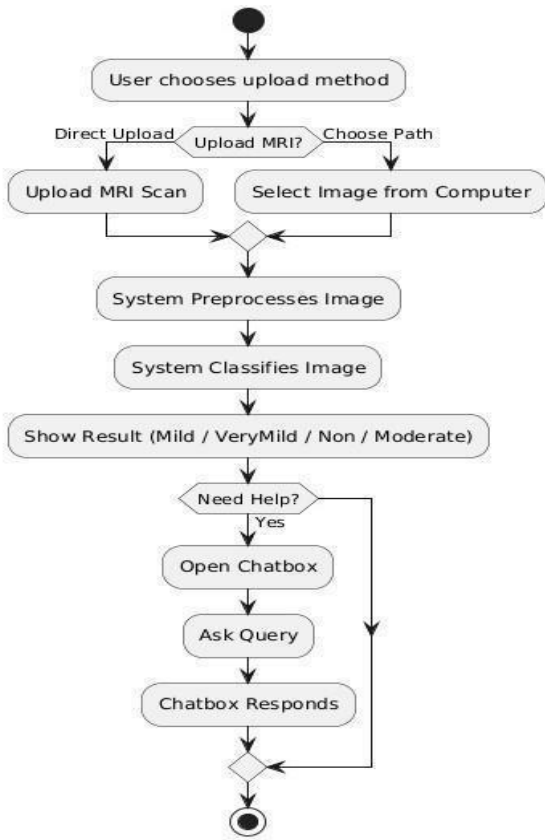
User chooses upload method

Direct Upload

Upload MRI?

Choose Path

Upload MRI Scan

Select Image from Computer

System Preprocesses Image

System Classifies Image

Show Result (Mild / VeryMild / Non / Moderate)

Need Help?

Yes

Open Chatbox

Ask Query

Chatbox Responds